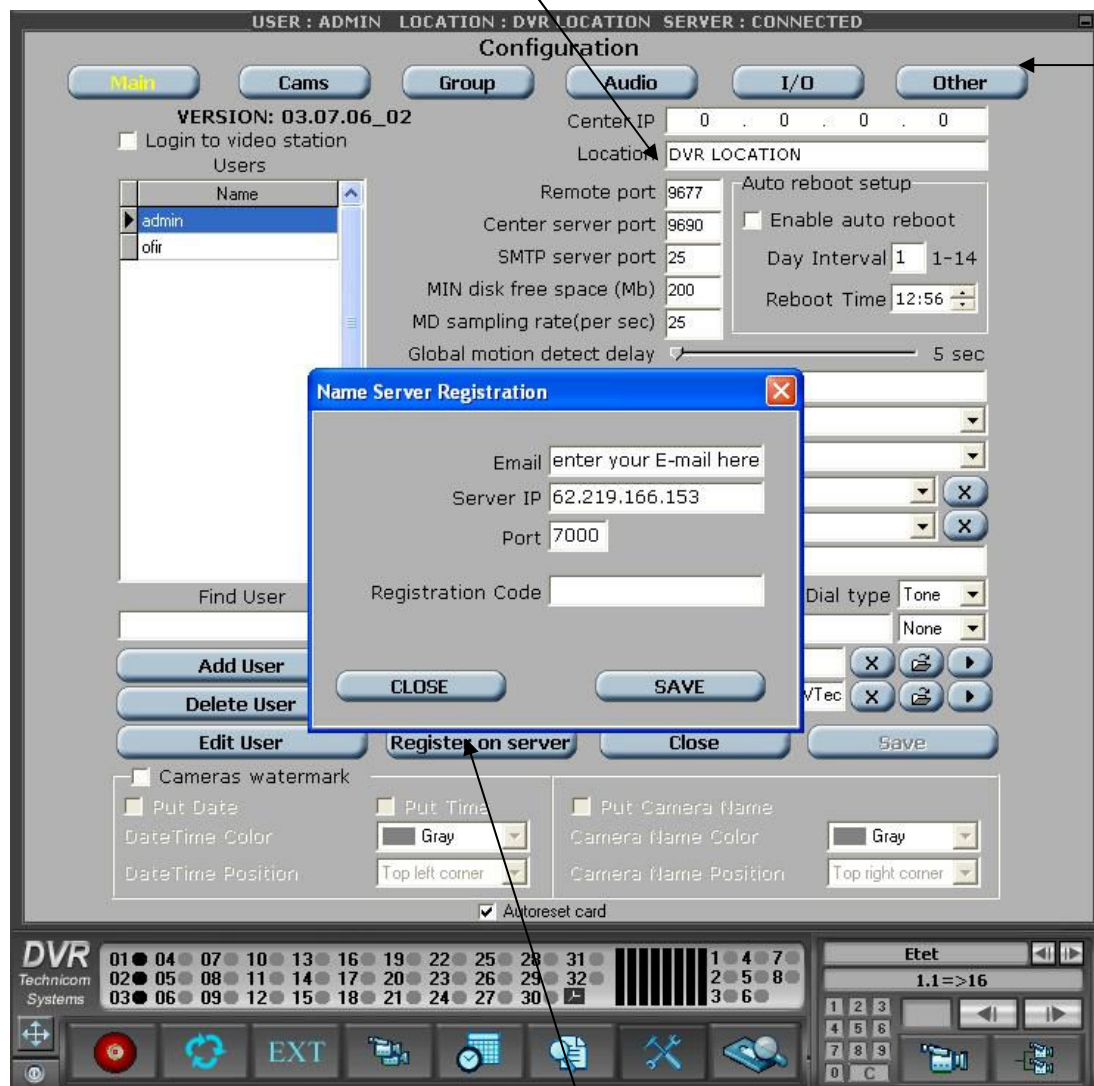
USER : ADMIN LOCATION : DVR LOCATION SERVER : CONNECTED

Configuration

Main Cams Group Audio I/O Other

VERSION: 03.07.06_02

Login to video station

Users

| Name |
|---|
| admin |
| ofir |

Center IP 0 . 0 . 0 . 0

Location DVR LOCATION

Remote port 9677

Center server port 9690

SMTP server port 25

MIN disk free space (Mb) 200

MD sampling rate(per sec) 25

Auto reboot setup

Enable auto reboot

Day Interval 1 1-14

Reboot Time 12:56

Global motion detect delay 5 sec

Name Server Registration

Email enter your E-mail here

Server IP 62.219.166.153

Port 7000

Registration Code

CLOSE SAVE

Find User

Dial type Tone

None

Add User

Delete User

VTec

Edit User Register on server Close Save

Cameras watermark

Put Date Put Time Put Camera Name

DateTime Color Gray Camera Name Color Gray

DateTime Position Top left corner Camera Name Position Top right corner

Autoreset card

DVR Technicom Systems

01 04 07 10 13 16 19 22 25 28 31
02 05 08 11 14 17 20 23 26 29 32
03 06 09 12 15 18 21 24 27 30

1 4 7
2 5 8
3 6

Etet

1.1=>16

1 2 3
4 5 6
7 8 9
0 C

EXT